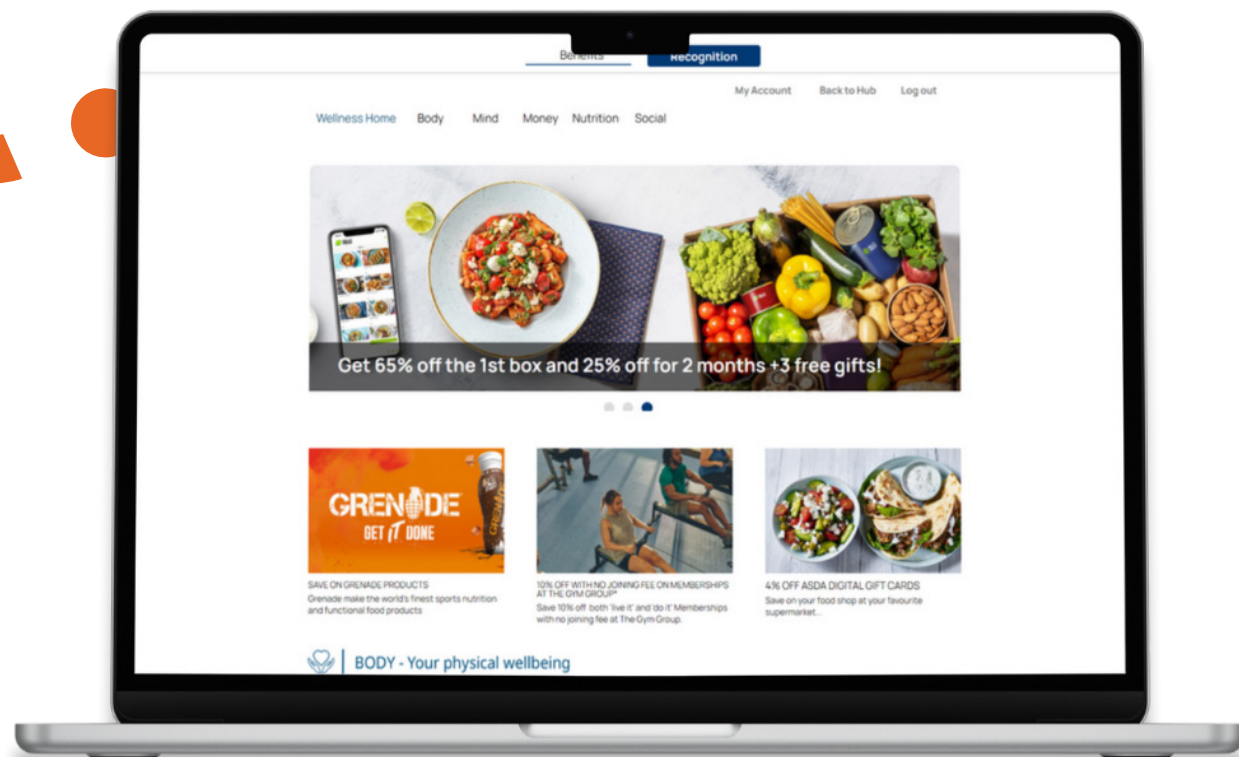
Benefits Recognition

My Account Back to Hub Log out

Wellness Home Body Mind Money Nutrition Social

Get 65% off the 1st box and 25% off for 2 months +3 free gifts!

GRENADE GET IT DONE

SAVE ON GRENADE PRODUCTS
Grenade make the world's finest sports nutrition and functional food products

10% OFF WITH NO JOINING FEE ON MEMBERSHIPS AT THE GYM GROUP*
Save 10% off both 'live it' and 'do it' Memberships with no joining fee at The Gym Group.

4% OFF ASDA DIGITAL GIFT CARDS
Save on your food shop at your favourite supermarket...

BODY - Your physical wellbeing